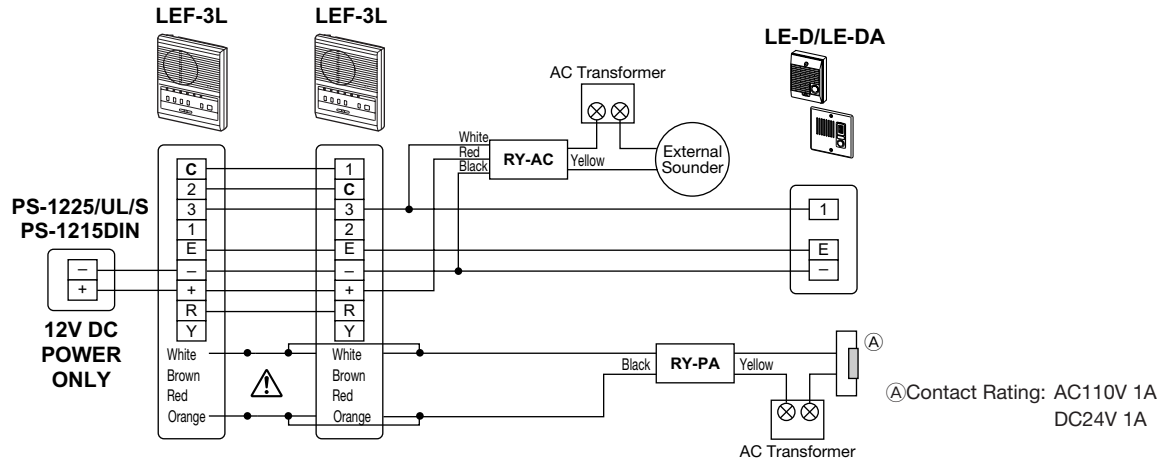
LEF-3L
LEF-3L
LE-D/LE-DA
AC Transformer
White
Red
Black
RY-AC
Yellow
External Sounder
C
2
3
1
E
–
+
R
Y
White
Brown
Red
Orange
1
C
3
2
E
–
+
R
Y
White
Brown
Red
Orange
1
E
–
PS-1225/UL/S
PS-1215DIN
–
+
12V DC POWER ONLY
Black
RY-PA
Yellow
Ⓐ
AC Transformer
ⒶContact Rating: AC110V 1A
DC24V 1A